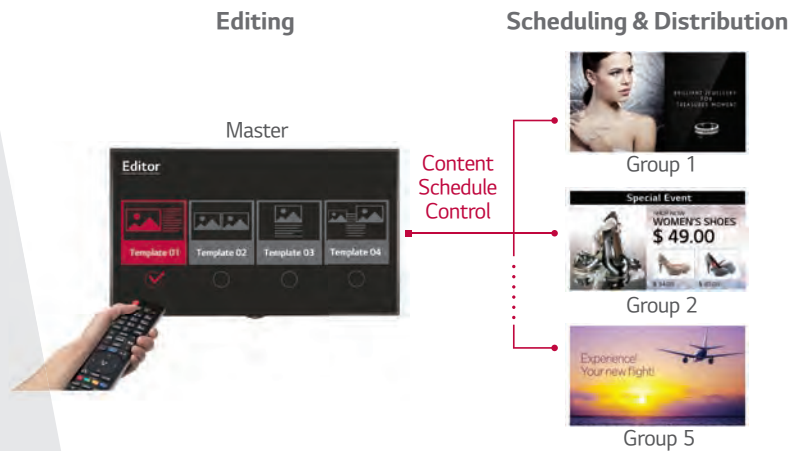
Editing

Scheduling & Distribution

Master

Editor

Template 01

Template 02

Template 03

Template 04

Content Schedule Control

BRILLIANT JEWELLERY FOR TREASURED MOMENT

Group 1

Special Event

SHOP NOW WOMEN'S SHOES

$ 49.00

Group 2

Experience! Your new flight!

Group 5